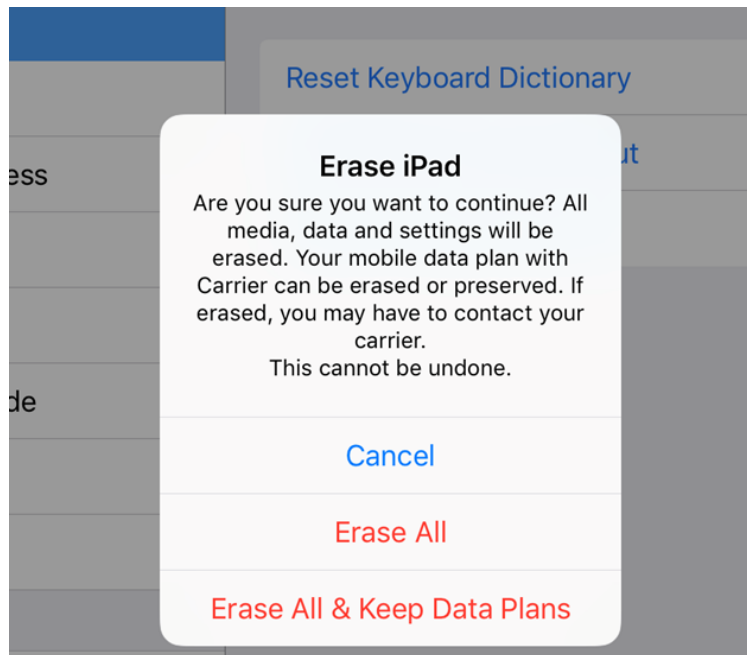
Reset Keyboard Dictionary

ess

ut

de

Erase iPad

Are you sure you want to continue? All media, data and settings will be erased. Your mobile data plan with Carrier can be erased or preserved. If erased, you may have to contact your carrier.
This cannot be undone.

Cancel

Erase All

Erase All & Keep Data Plans